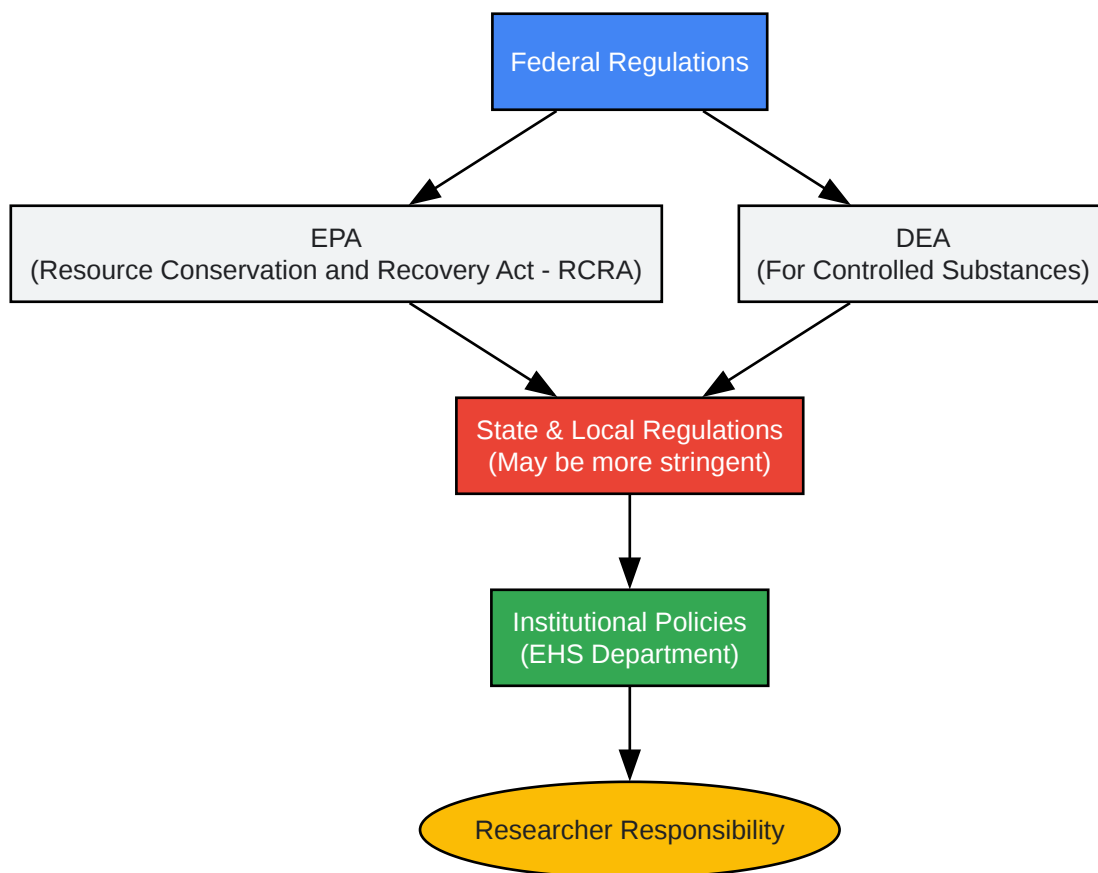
Federal Regulations

EPA
(Resource Conservation and Recovery Act - RCRA)

DEA
(For Controlled Substances)

State & Local Regulations
(May be more stringent)

Institutional Policies
(EHS Department)

Researcher Responsibility